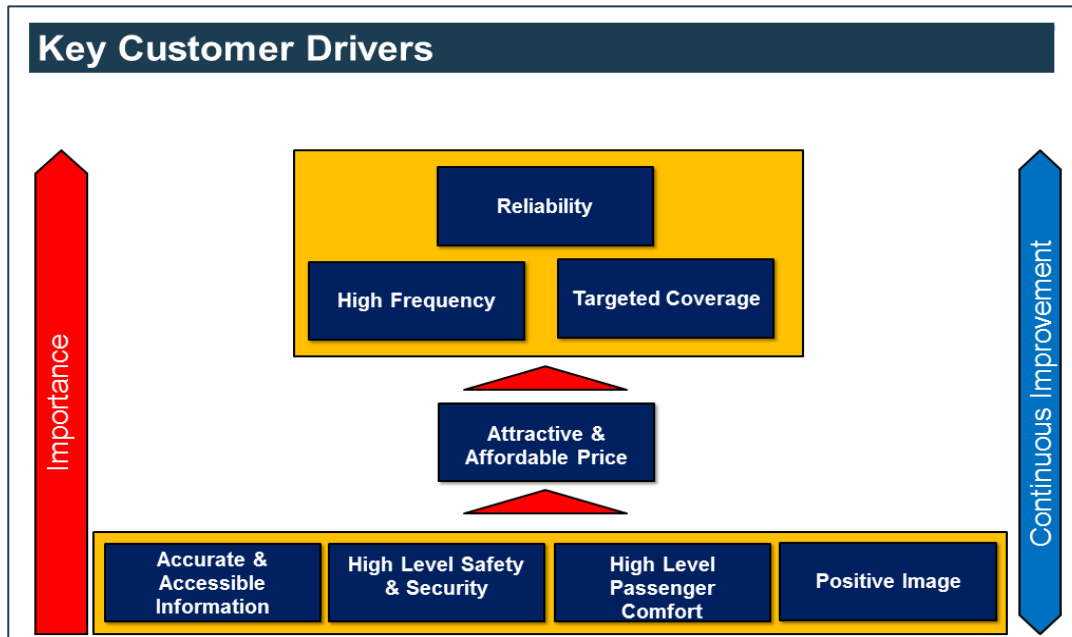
Key Customer Drivers

Importance

Reliability

High Frequency

Targeted Coverage

Attractive & Affordable Price

Accurate & Accessible Information

High Level Safety & Security

High Level Passenger Comfort

Positive Image

Continuous Improvement